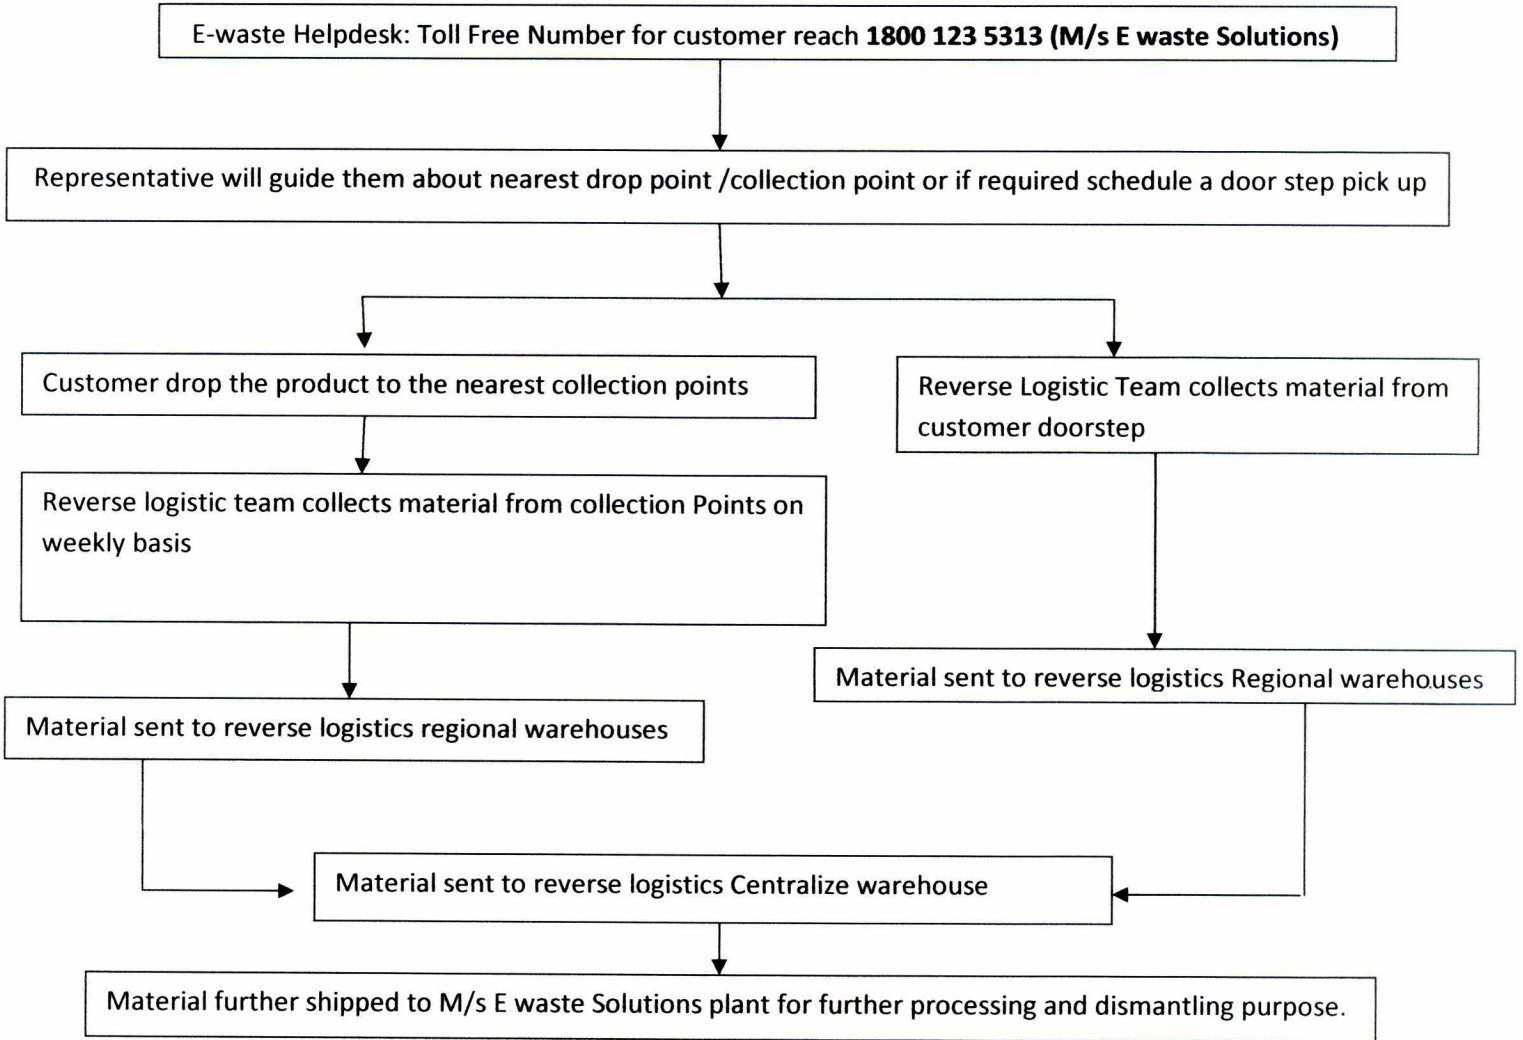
E-waste Helpdesk: Toll Free Number for customer reach **1800 123 5313 (M/s E waste Solutions)**

Representative will guide them about nearest drop point /collection point or if required schedule a door step pick up

Customer drop the product to the nearest collection points

Reverse logistic team collects material from collection Points on weekly basis

Material sent to reverse logistics regional warehouses

Reverse Logistic Team collects material from customer doorstep

Material sent to reverse logistics Regional warehouses

Material sent to reverse logistics Centralize warehouse

Material further shipped to M/s E waste Solutions plant for further processing and dismantling purpose.